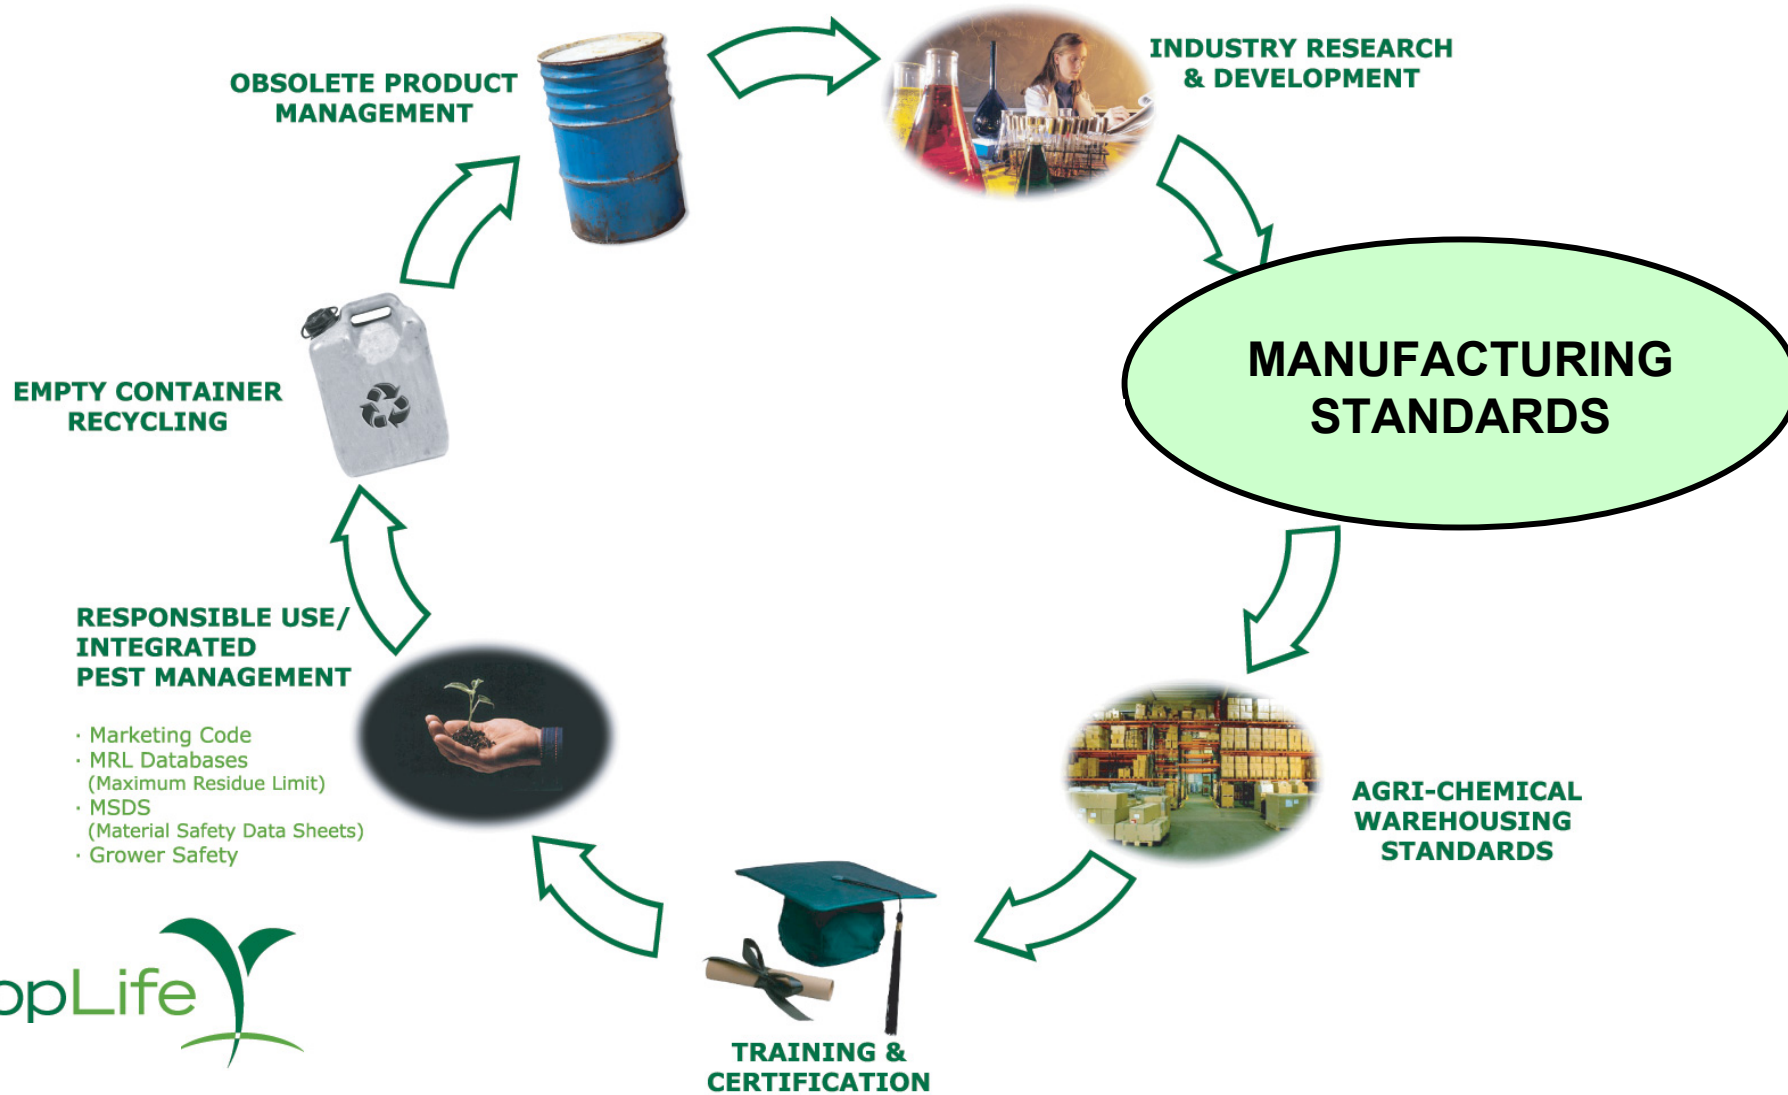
OBSOLETE PRODUCT MANAGEMENT

INDUSTRY RESEARCH & DEVELOPMENT

MANUFACTURING STANDARDS

AGRI-CHEMICAL WAREHOUSING STANDARDS

TRAINING & CERTIFICATION

RESPONSIBLE USE/ INTEGRATED PEST MANAGEMENT

· Marketing Code
· MRL Databases (Maximum Residue Limit)
· MSDS (Material Safety Data Sheets)
· Grower Safety

EMPTY CONTAINER RECYCLING

opLife